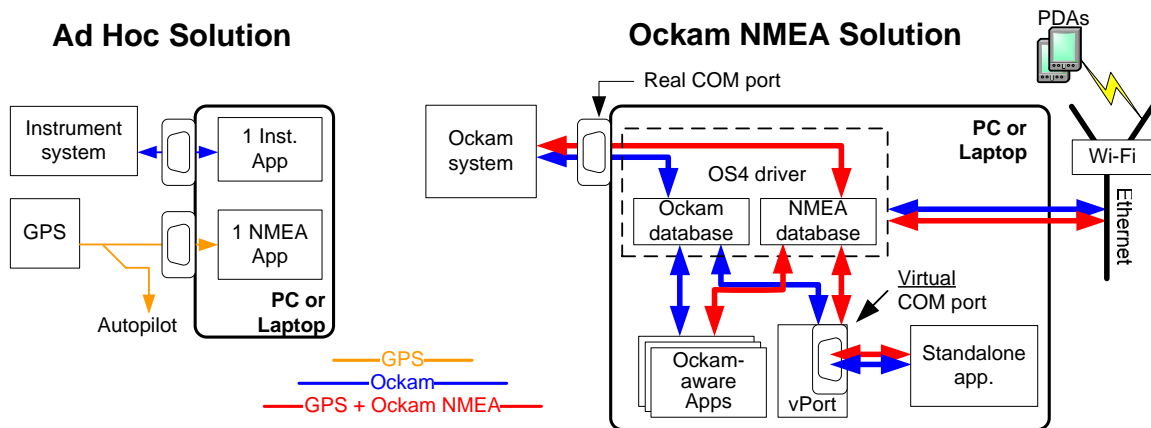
Ad Hoc Solution

Instrument system

1 Inst. App

GPS

1 NMEA App

Autopilot

PC or Laptop

GPS

Ockam

GPS + Ockam NMEA

Ockam NMEA Solution

Real COM port

Ockam system

PC or Laptop

OS4 driver

Ockam database

NMEA database

Virtual COM port

Ockam-aware Apps

vPort

Standalone app.

PDAs

Wi-Fi

Ethernet